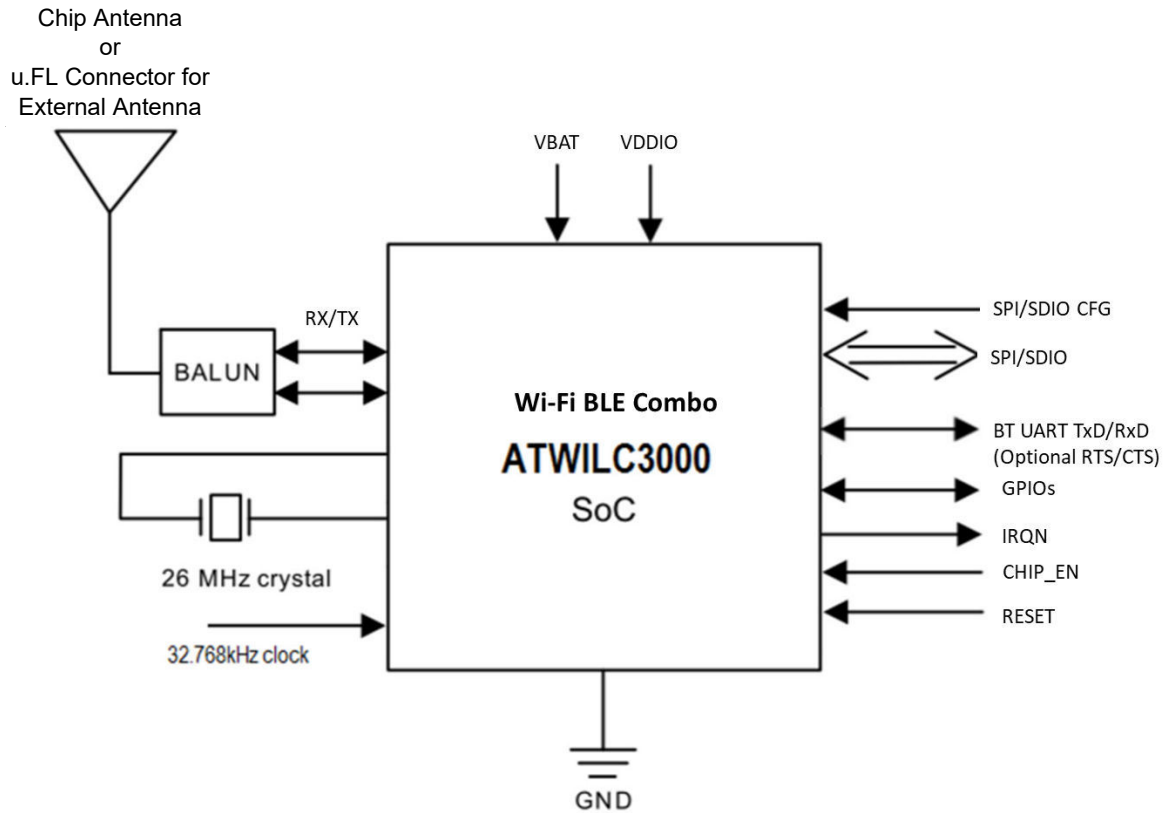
Chip Antenna
or
u.FL Connector for
External Antenna

VBAT
VDDIO

RX/TX

BALUN

Wi-Fi BLE Combo
ATWILC3000
SoC

SPI/SDIO CFG
SPI/SDIO
BT UART TxD/RxD
(Optional RTS/CTS)
GPIOs
IRQN
CHIP_EN
RESET

26 MHz crystal
32.768kHz clock

GND